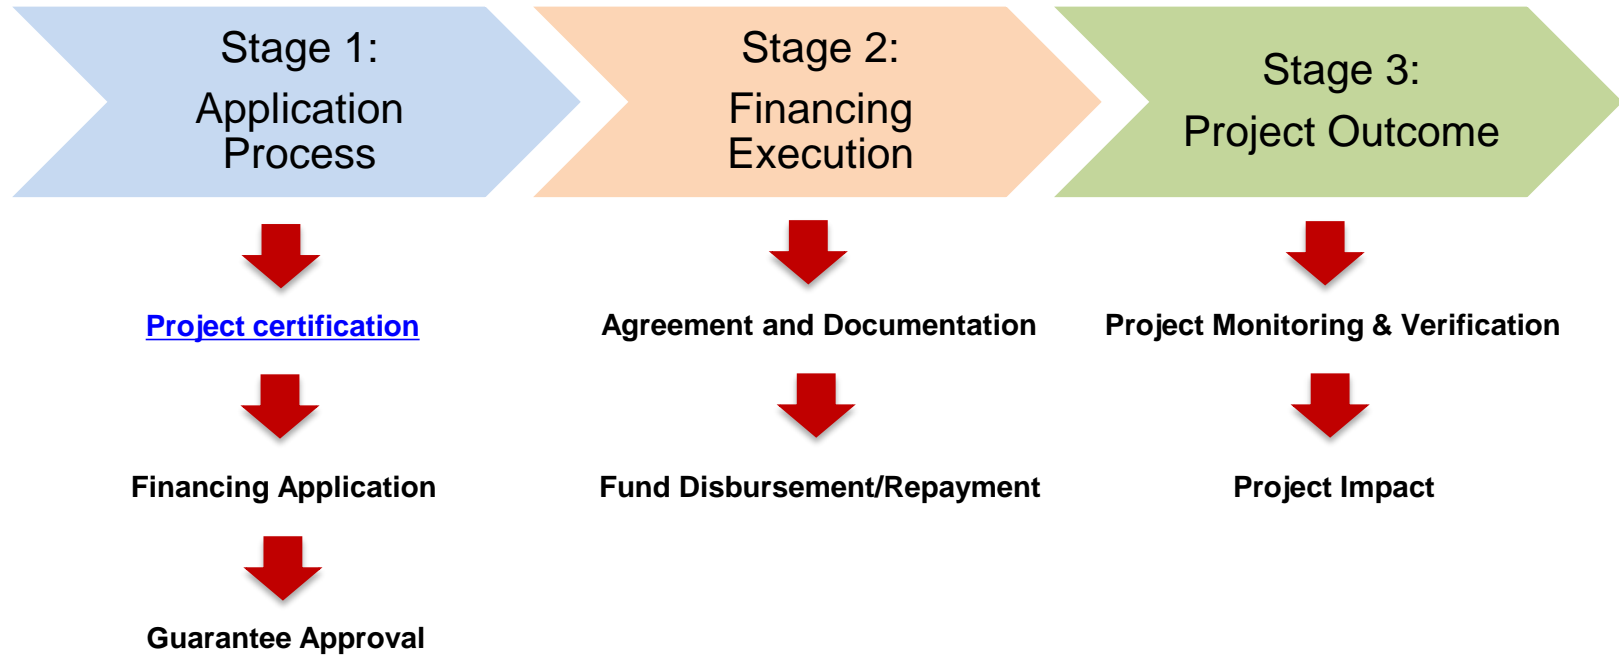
Stage 1:
Application Process

Project certification

Financing Application

Guarantee Approval

Stage 2:
Financing Execution

Agreement and Documentation

Fund Disbursement/Repayment

Stage 3:
Project Outcome

Project Monitoring & Verification

Project Impact